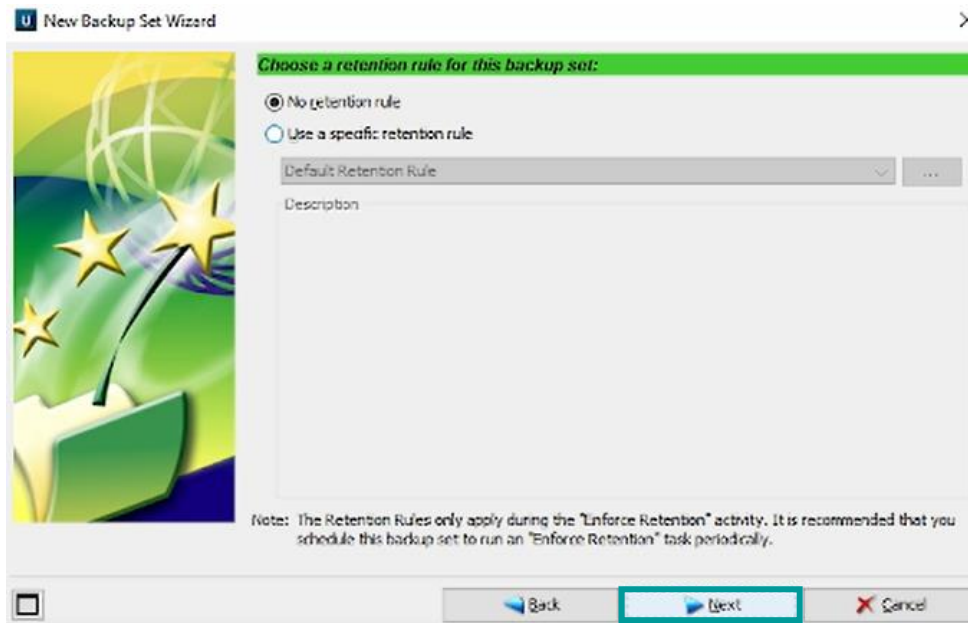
New Backup Set Wizard

Choose a retention rule for this backup set:

No retention rule

Use a specific retention rule

Default Retention Rule

...

Description

Note: The Retention Rules only apply during the "Enforce Retention" activity. It is recommended that you schedule this backup set to run an "Enforce Retention" task periodically.

Back

Next

Cancel